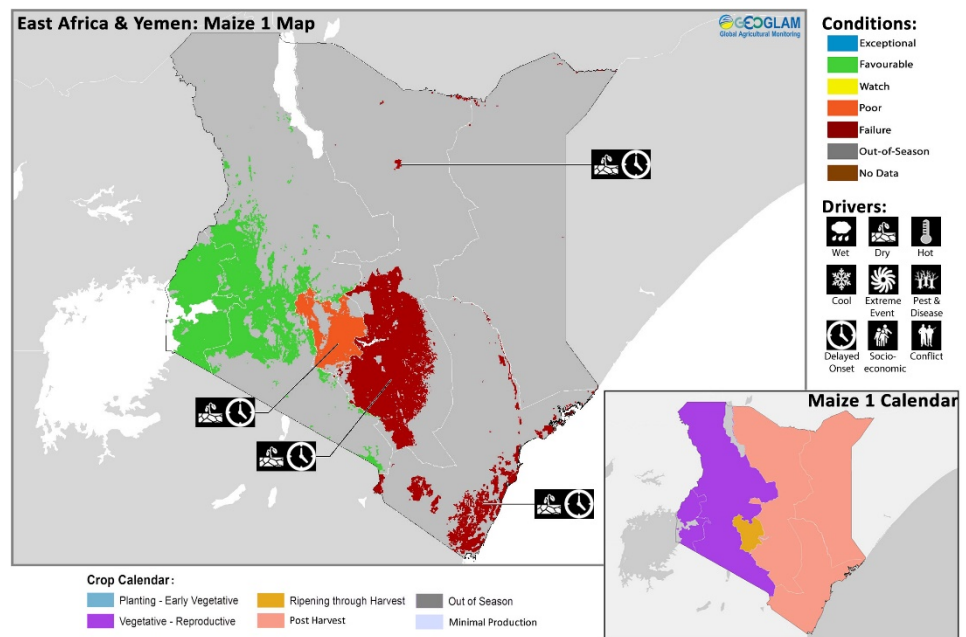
East Africa & Yemen: Maize 1 Map

GEOGLAM
Global Agricultural Monitoring

Conditions:
Exceptional
Favourable
Watch
Poor
Failure
Out-of-Season
No Data

Drivers:
Wet
Dry
Hot
Cool
Extreme Event
Pest & Disease
Delayed Onset
Socio-economic
Conflict

Maize 1 Calendar

Crop Calendar:
Planting - Early Vegetative
Ripening through Harvest
Out of Season
Vegetative - Reproductive
Post Harvest
Minimal Production